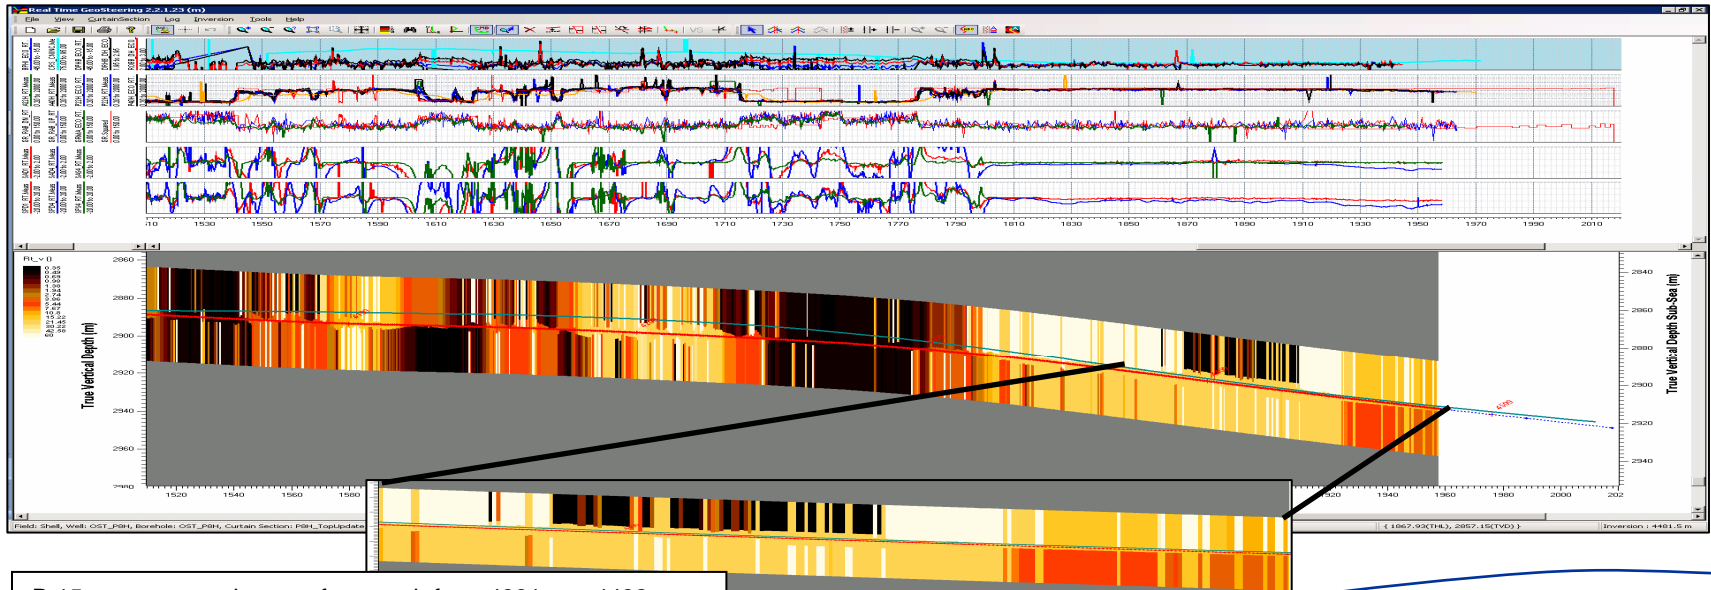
Real Time GeoSteering 2.2.1.23 (m)

File View CurtainSection Log Inversion Tools Help

10 1530 1550 1570 1590 1610 1630 1650 1670 1690 1710 1730 1750 1770 1790 1810 1830 1850 1870 1890 1910 1930 1950 1970 1990 2010

Rt_v ()
0.35
0.49
0.69
0.98
1.39
1.94
2.74
3.86
5.44
7.67
10.8
15.22
21.45
30.22
42.58
60

True Vertical Depth (m)

2860
2880
2900
2920
2940
2960
2980

1520 1540 1560 1580

1920 1940 1960 1980 2000 202

2840
2860
2880
2900
2920
2940

True Vertical Depth Sub-Sea (m)

Field: Shell, Well: OST_P8H, Borehole: OST_P8H, Curtain Section: P8H_TopUpdate

(1867.93(THL), 2857.15(TVD))

Inversion : 4481.5 m

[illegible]